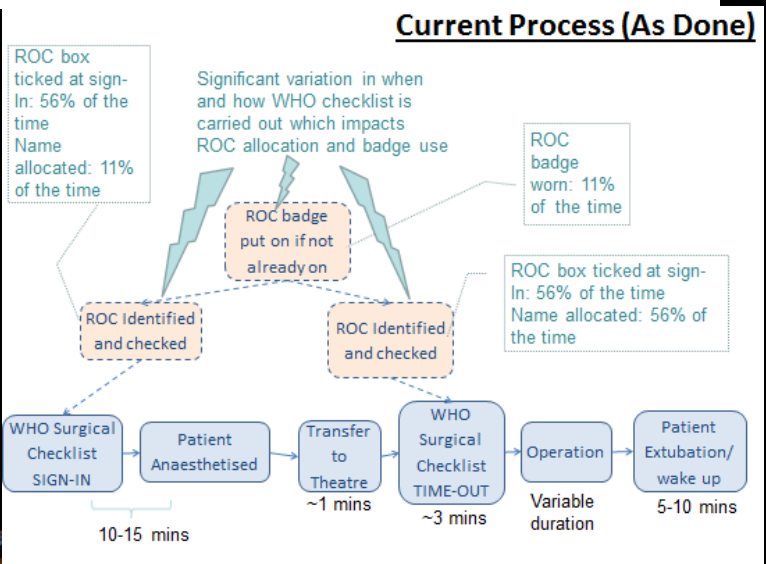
Current Process (As Done)

ROC box ticked at sign-In: 56% of the time
Name allocated: 11% of the time

Significant variation in when and how WHO checklist is carried out which impacts ROC allocation and badge use

ROC badge worn: 11% of the time

ROC badge put on if not already on

ROC box ticked at sign-In: 56% of the time
Name allocated: 56% of the time

ROC Identified and checked

ROC Identified and checked

WHO Surgical Checklist SIGN-IN

Patient Anaesthetised

10-15 mins

Transfer to Theatre
~1 mins

WHO Surgical Checklist TIME-OUT
~3 mins

Operation
Variable duration

Patient Extubation/ wake up
5-10 mins